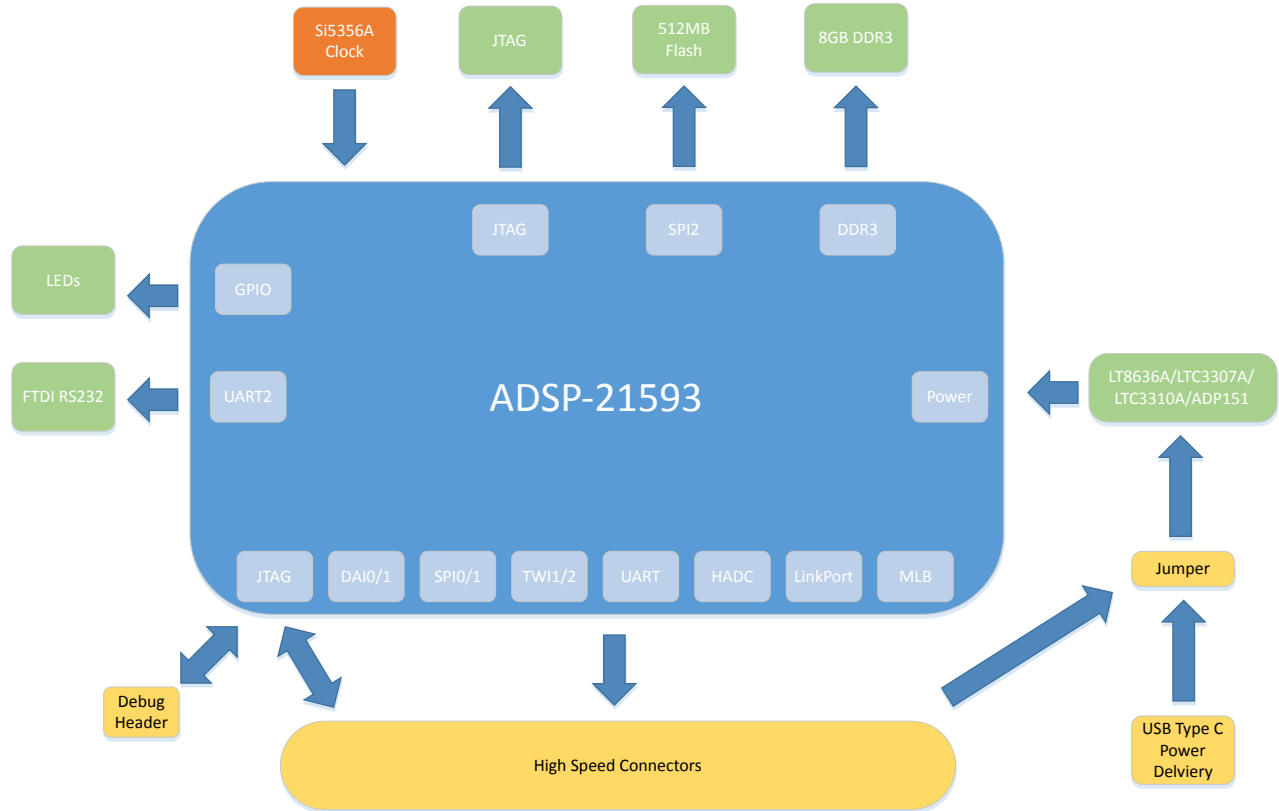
Si5356A Clock

JTAG

512MB Flash

8GB DDR3

JTAG

SPI2

DDR3

LEDs

GPIO

FTDI RS232

UART2

ADSP-21593

Power

LT8636A/LTC3307A/ LTC3310A/ADP151

JTAG

DAI0/1

SPI0/1

TWI1/2

UART

HADC

LinkPort

MLB

Jumper

Debug Header

High Speed Connectors

USB Type C Power Delviery